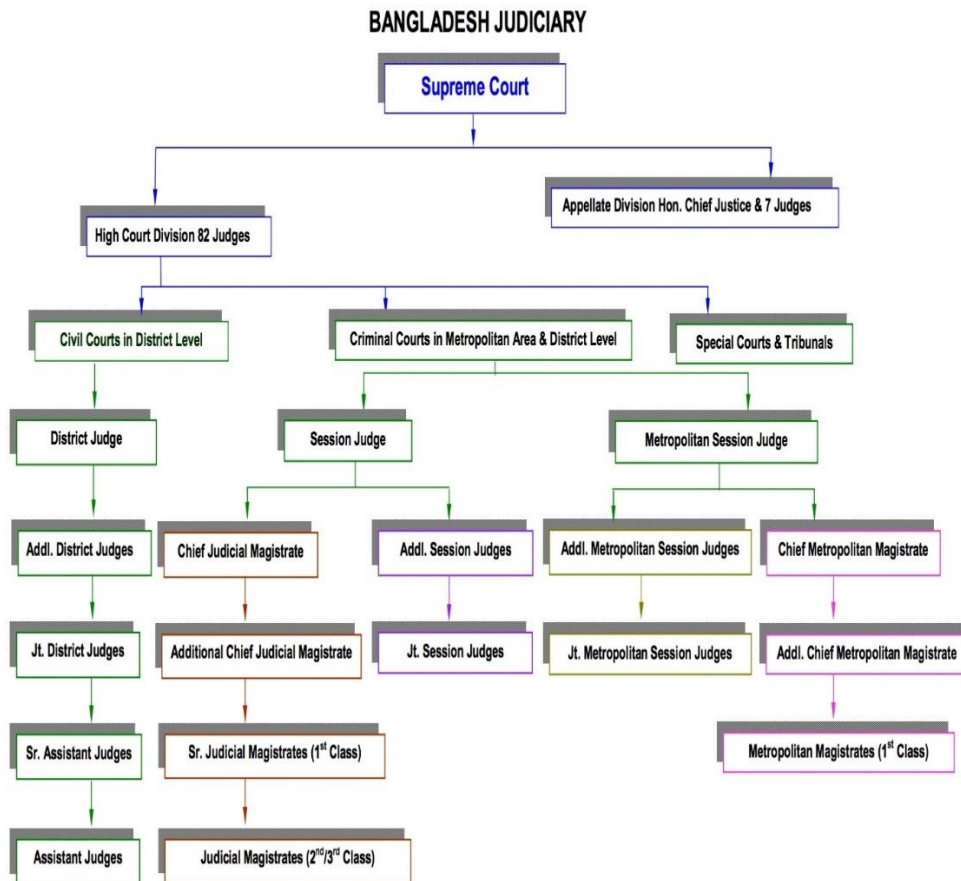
BANGLADESH JUDICIARY

Supreme Court

High Court Division 82 Judges

Appellate Division Hon. Chief Justice & 7 Judges

Civil Courts in District Level

Criminal Courts in Metropolitan Area & District Level

Special Courts & Tribunals

District Judge

Addl. District Judges

Jt. District Judges

Sr. Assistant Judges

Assistant Judges

Session Judge

Chief Judicial Magistrate

Additional Chief Judicial Magistrate

Sr. Judicial Magistrates (1$^{st}$ Class)

Judicial Magistrates (2$^{nd}$/3$^{rd}$ Class)

Addl. Session Judges

Jt. Session Judges

Metropolitan Session Judge

Addl. Metropolitan Session Judges

Jt. Metropolitan Session Judges

Chief Metropolitan Magistrate

Addl. Chief Metropolitan Magistrate

Metropolitan Magistrates (1$^{st}$ Class)